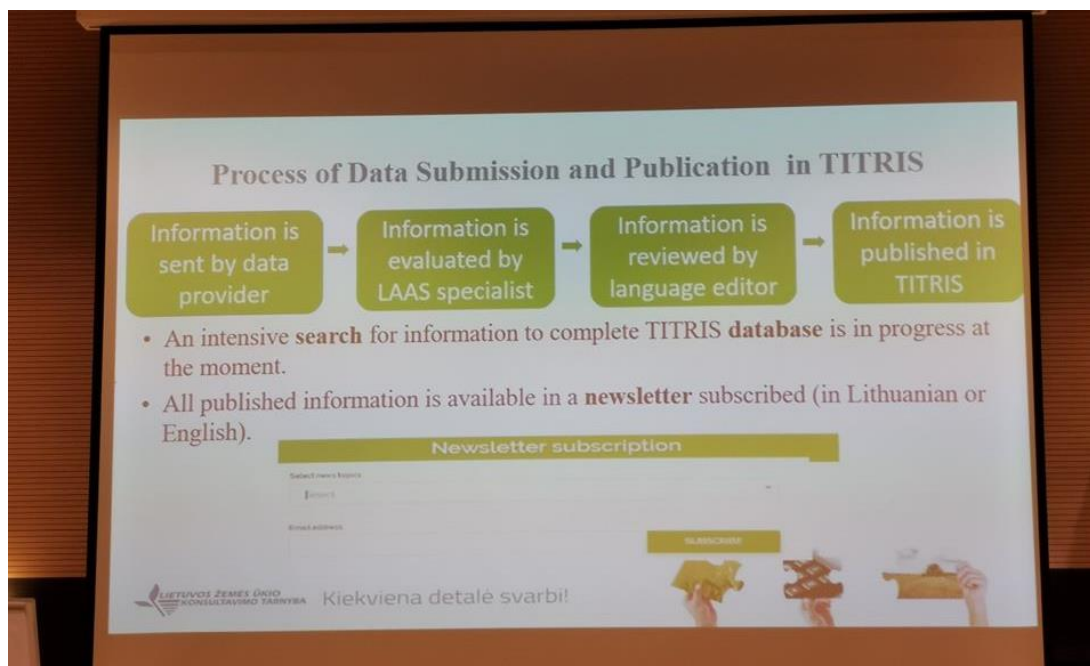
Process of Data Submission and Publication in TITRIS

Information is sent by data provider

Information is evaluated by LAAS specialist

Information is reviewed by language editor

Information is published in TITRIS

• An intensive **search** for information to complete TITRIS **database** is in progress at the moment.

• All published information is available in a **newsletter** subscribed (in Lithuanian or English).

Newsletter subscription

Select news topics

Select

Email address

SUBSCRIBE

LIETUVOS ŽEMĖS ŪKIO KONSULTAVIMO TARNYBA

Kiekviena detalė svarbi!